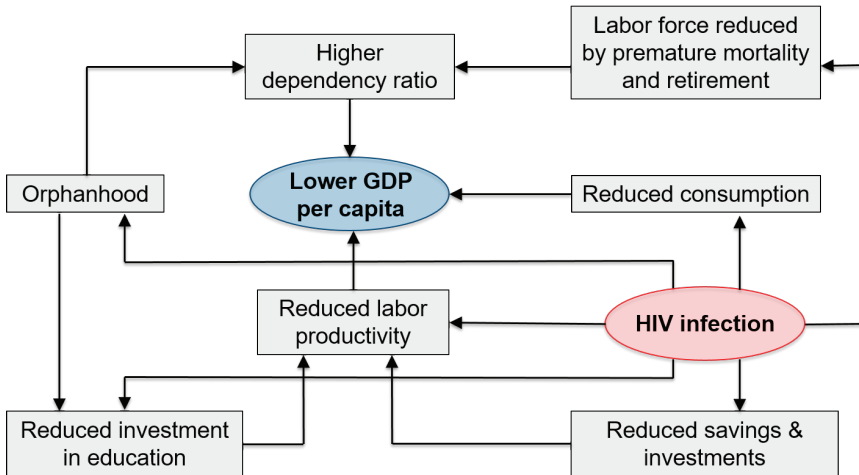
Higher dependency ratio

Labor force reduced by premature mortality and retirement

Orphanhood

Lower GDP per capita

Reduced consumption

Reduced labor productivity

HIV infection

Reduced investment in education

Reduced savings & investments